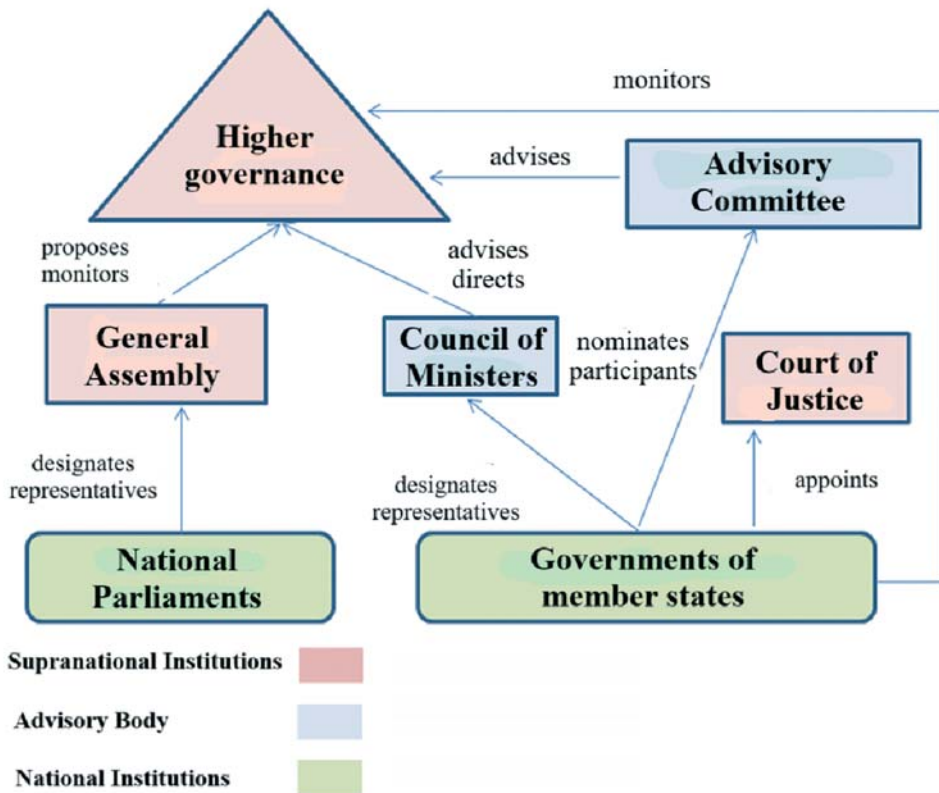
monitors

Higher governance

advises

Advisory Committee

proposes monitors

advises directs

General Assembly

Council of Ministers

nominates participants

Court of Justice

designates representatives

designates representatives

appoints

National Parliaments

Governments of member states

Supranational Institutions

Advisory Body

National Institutions